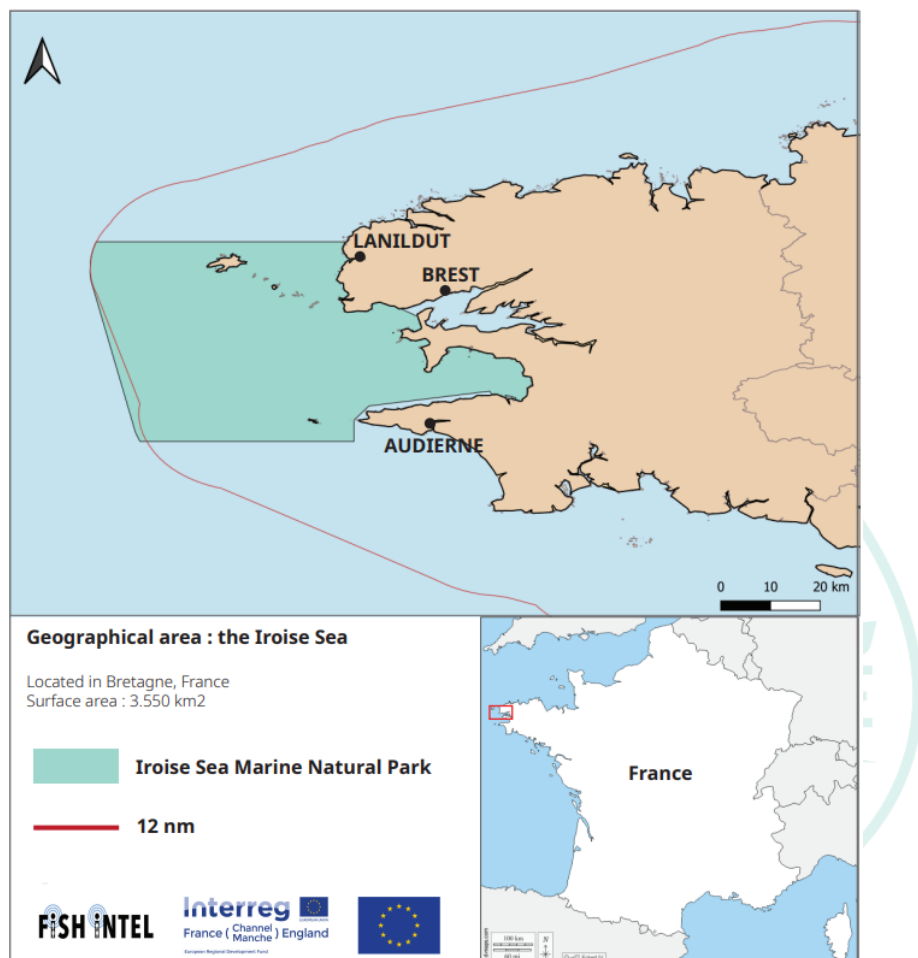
LANILDUT
BREST
AUDIERNE
0 10 20 km

Geographical area : the Iroise Sea

Located in Bretagne, France
Surface area : 3.550 km2

Iroise Sea Marine Natural Park

12 nm

France

FISH INTEL
Interreg
France ( Channel Manche ) England
European Regional Development Fund